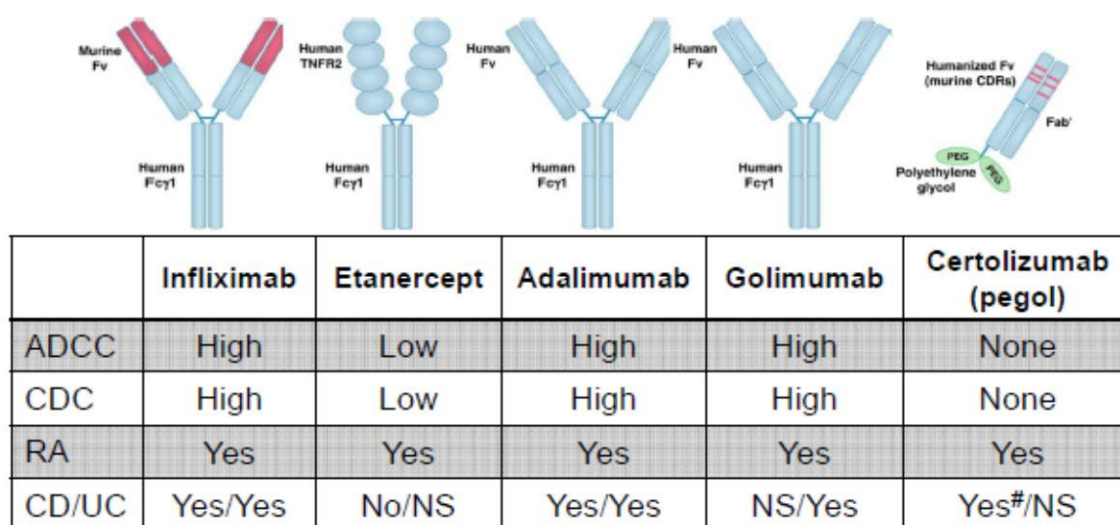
Murine Fv

Human Fcγ1

Human TNFR2

Human Fcγ1

Human Fv

Human Fcγ1

Human Fv

Human Fcγ1

Humanized Fv (murine CDRs)

Fab'

PEG

PEG

Polyethylene glycol

| | Infliximab | Etanercept | Adalimumab | Golimumab | Certolizumab (pegol) |
|---|---|---|---|---|---|
| ADCC | High | Low | High | High | None |
| CDC | High | Low | High | High | None |
| RA | Yes | Yes | Yes | Yes | Yes |
| CD/UC | Yes/Yes | No/NS | Yes/Yes | NS/Yes | Yes$^{\#}$/NS |